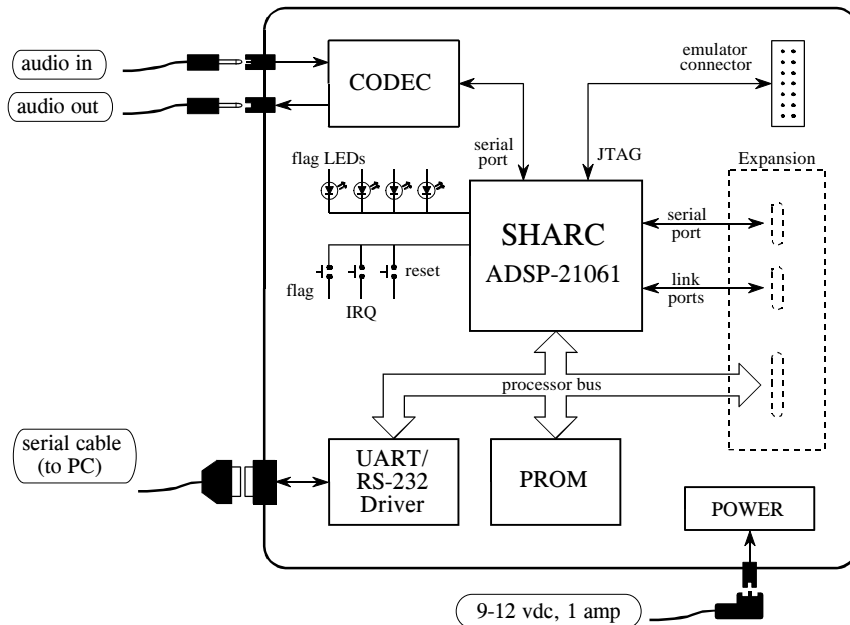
audio in

audio out

CODEC

emulator connector

serial port

JTAG

flag LEDs

Expansion

SHARC
ADSP-21061

serial port

link ports

flag

IRQ

reset

processor bus

serial cable (to PC)

UART/ RS-232 Driver

PROM

POWER

9-12 vdc, 1 amp